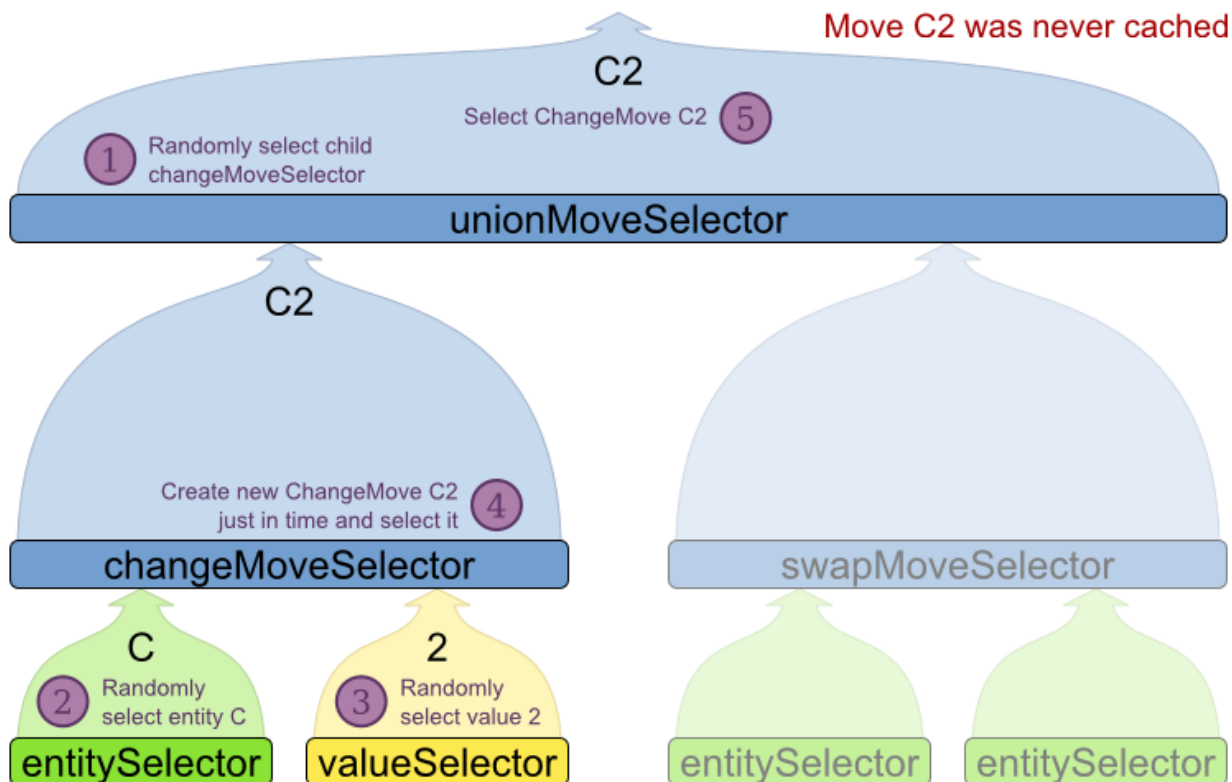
Move C2 was never cached

C2

5 Select ChangeMove C2

1 Randomly select child changeMoveSelector

unionMoveSelector

C2

4 Create new ChangeMove C2 just in time and select it

changeMoveSelector

swapMoveSelector

C

2 Randomly select entity C

2

3 Randomly select value 2

entitySelector

valueSelector

entitySelector

entitySelector